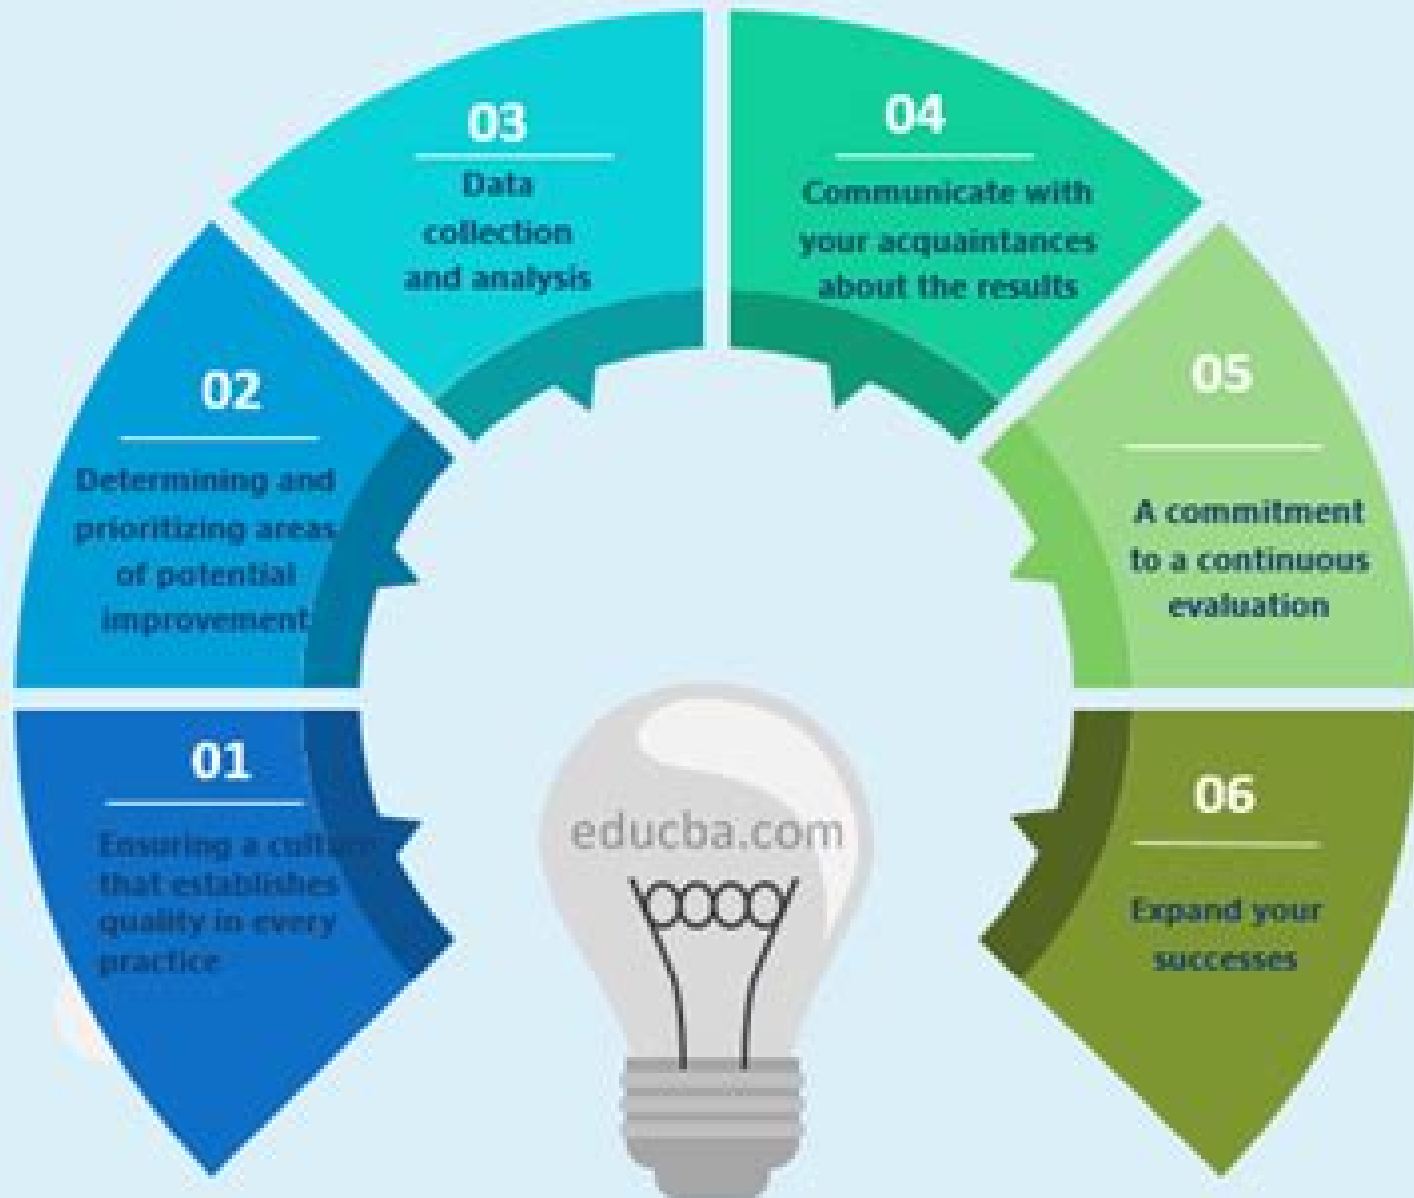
03

Data collection and analysis

04

Communicate with your acquaintances about the results

02

Determining and prioritizing areas of potential improvement

05

A commitment to a continuous evaluation

01

Ensuring a culture that establishes quality in every practice

educba.com

06

Expand your successes